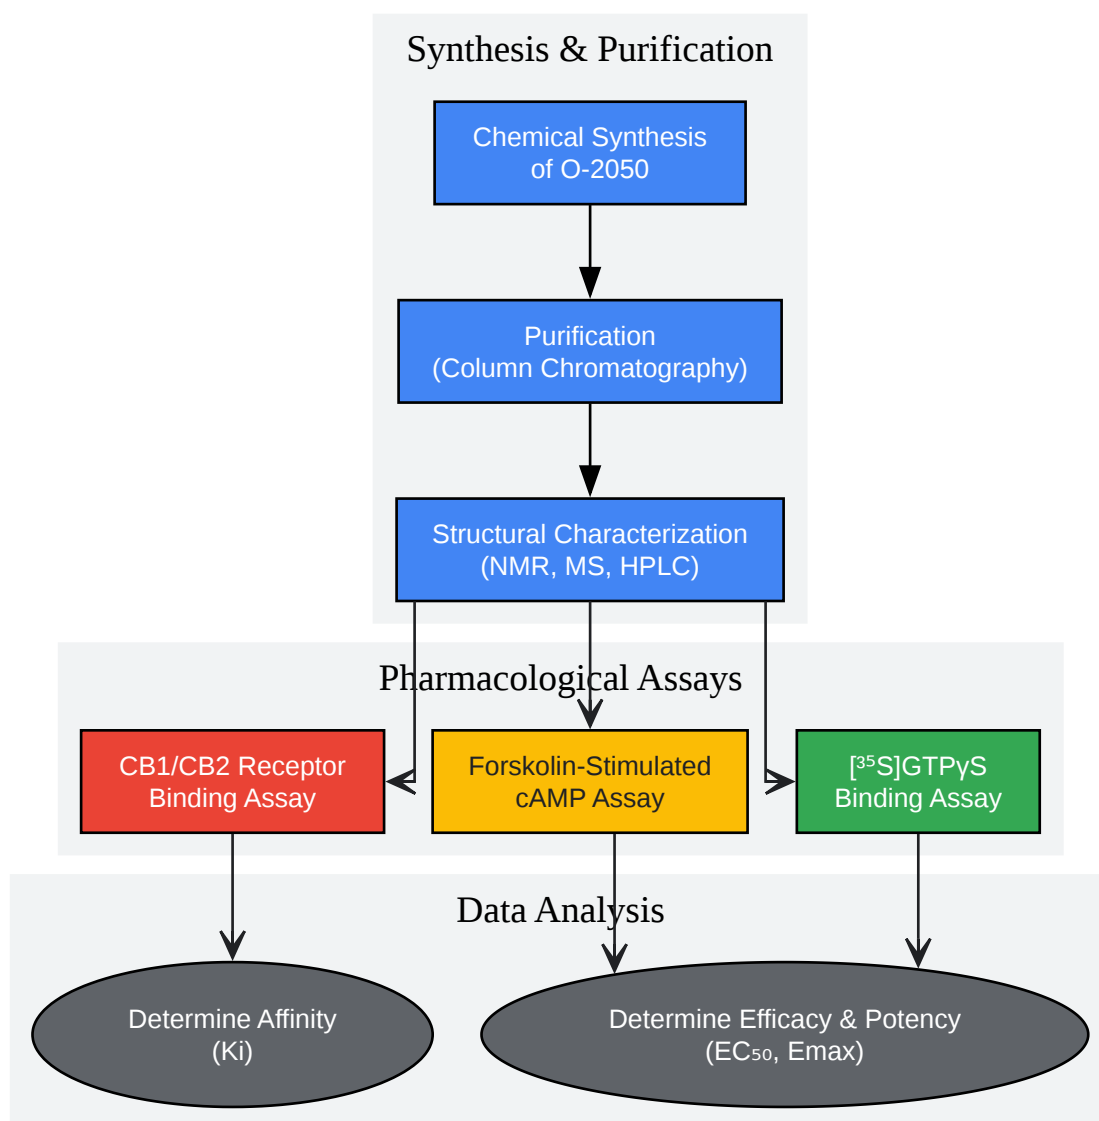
Synthesis & Purification

Chemical Synthesis of O-2050

Purification (Column Chromatography)

Structural Characterization (NMR, MS, HPLC)

Pharmacological Assays

CB1/CB2 Receptor Binding Assay

Forskolin-Stimulated cAMP Assay

[$^{35}$S]GTPγS Binding Assay

Data Analysis

Determine Affinity (Ki)

Determine Efficacy & Potency (EC$_{50}$, Emax)